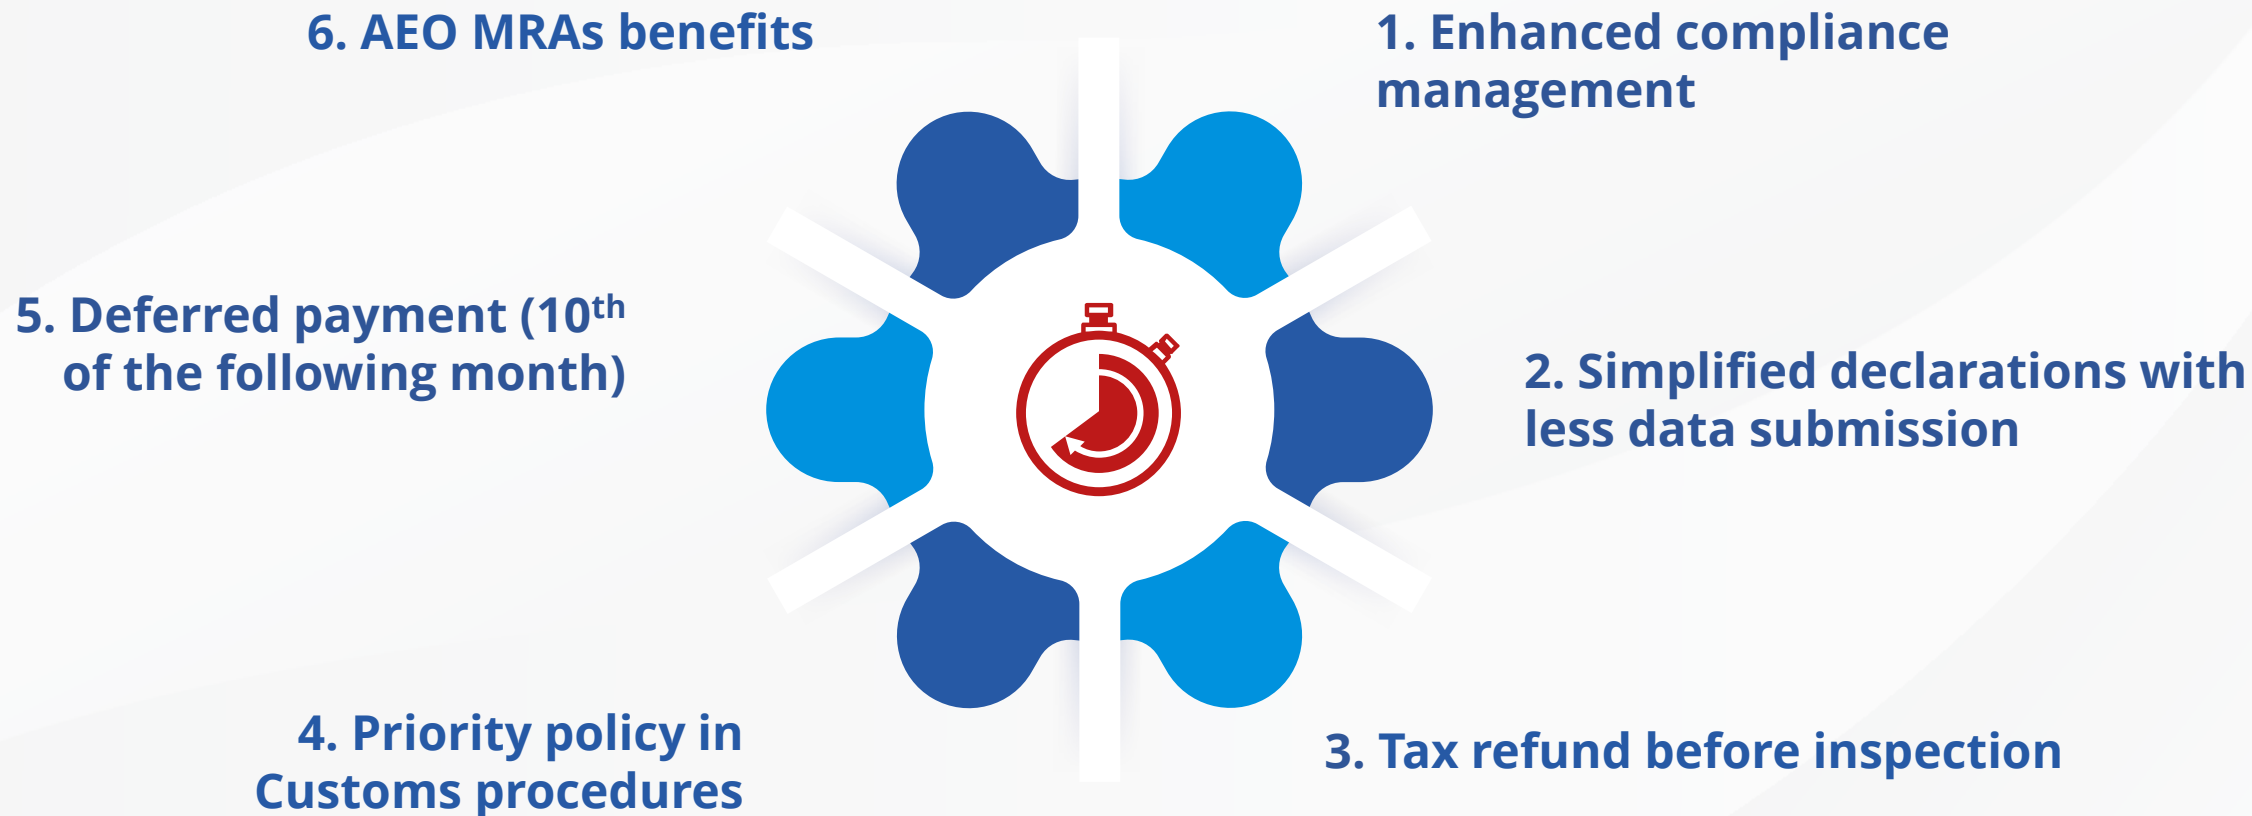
1. Enhanced compliance management

2. Simplified declarations with less data submission

3. Tax refund before inspection

4. Priority policy in Customs procedures

5. Deferred payment (10$^{th}$ of the following month)

6. AEO MRAs benefits